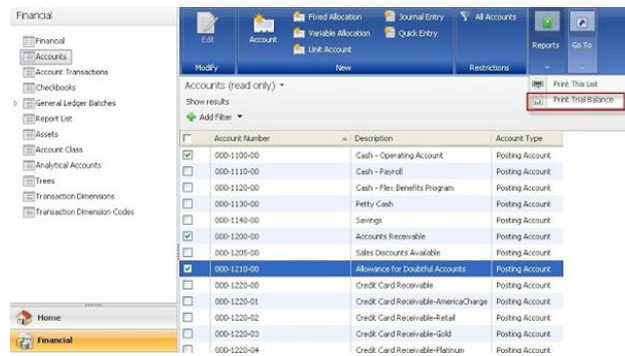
Financial

Financial
Accounts
Account Transactions
Checkbooks
General Ledger Batches
Report List
Assets
Account Class
Analytical Accounts
Trees
Transaction Dimensions
Transaction Dimension Codes

Home
Financial

Edit
Modify
Account
Fixed Allocation
Variable Allocation
Unit Account
Journal Entry
Quick Entry
New
All Accounts
Restrictions
Reports
Go To

Print This List
Print Trial Balance

Accounts (read only) ▾
Show results
Add Filter ▾

| | Account Number | Description | Account Type |
|---|---|---|---|
| ☑ | 000-1100-00 | Cash - Operating Account | Posting Account |
| ☐ | 000-1110-00 | Cash - Payroll | Posting Account |
| ☐ | 000-1120-00 | Cash - Flex Benefits Program | Posting Account |
| ☐ | 000-1130-00 | Petty Cash | Posting Account |
| ☐ | 000-1140-00 | Savings | Posting Account |
| ☑ | 000-1200-00 | Accounts Receivable | Posting Account |
| ☐ | 000-1205-00 | Sales Discounts Available | Posting Account |
| ☑ | 000-1210-00 | Allowance for Doubtful Accounts | Posting Account |
| ☐ | 000-1220-00 | Credit Card Receivable | Posting Account |
| ☐ | 000-1220-01 | Credit Card Receivable-AmericaCharge | Posting Account |
| ☐ | 000-1220-02 | Credit Card Receivable-Retail | Posting Account |
| ☐ | 000-1220-03 | Credit Card Receivable-Gold | Posting Account |
| ☐ | 000-1220-04 | Credit Card Receivable-Platinum | Posting Account |